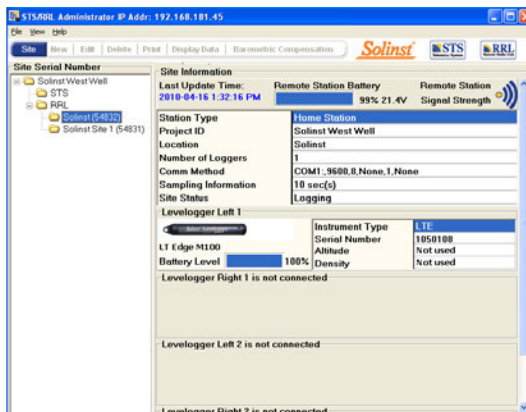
STS/RRL Administrator IP Addr: 192.168.181.45

File View Help

Site | New | Edit | Delete | Print | Display Data | Barometric Compensation

Solinst STS RRL

Site Serial Number

Solinst West Well
STS
RRL
Solinst (54832)
Solinst Site 1 (54831)

Site Information

Last Update Time: 2010-04-16 1:32:16 PM

Remote Station Battery 99% 21.4V

Remote Station Signal Strength

| Station Type | Home Station |
|---|---|
| Project ID | Solinst West Well |
| Location | Solinst |
| Number of Loggers | 1 |
| Comm Method | COM1:,9600,8,None,1,None |
| Sampling Information | 10 sec(s) |
| Site Status | Logging |

Levelogger Left 1

LT Edge M100

Battery Level 100%

| Instrument Type | LTE |
|---|---|
| Serial Number | 1050108 |
| Altitude | Not used |
| Density | Not used |

Levelogger Right 1 is not connected

Levelogger Left 2 is not connected

Levelogger Right 2 is not connected